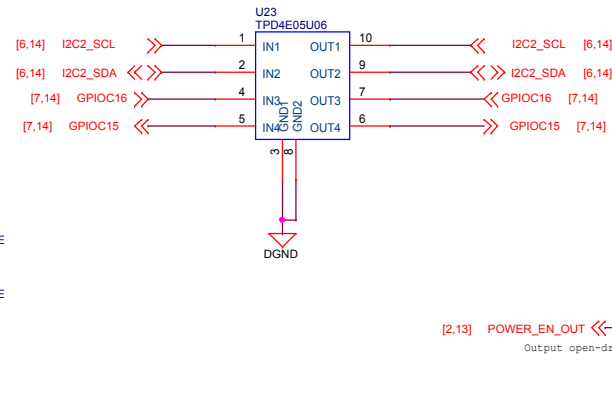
U23
TPD4E05U06

[6,14] I2C2_SCL
1
IN1
OUT1
10
I2C2_SCL [6,14]

[6,14] I2C2_SDA
2
IN2
OUT2
9
I2C2_SDA [6,14]

[7,14] GPIOC16
4
IN3
OUT3
7
GPIOC16 [7,14]

[7,14] GPIOC15
5
IN4
OUT4
6
GPIOC15 [7,14]

GND1
GND2
3
8

DGND

[2,13] POWER_EN_OUT
Output open-dr